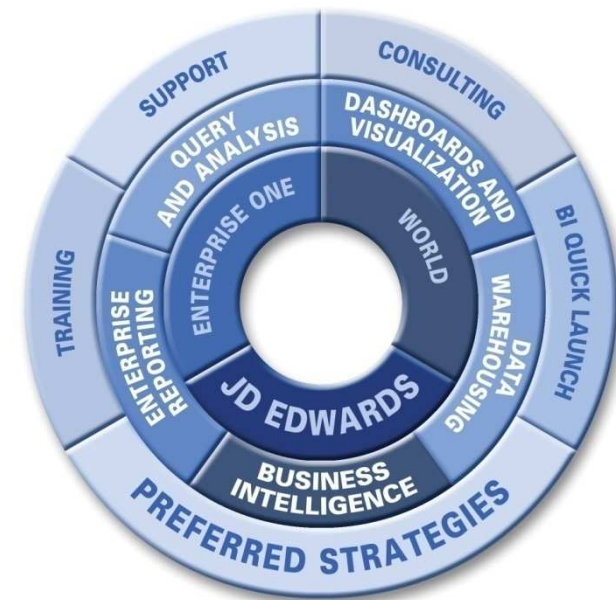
SUPPORT

CONSULTING

QUERY AND ANALYSIS

DASHBOARDS AND VISUALIZATION

BI QUICK LAUNCH

TRAINING

ENTERPRISE ONE

WORLD

ENTERPRISE REPORTING

DATA WAREHOUSING

JD EDWARDS

BUSINESS INTELLIGENCE

PREFERRED STRATEGIES